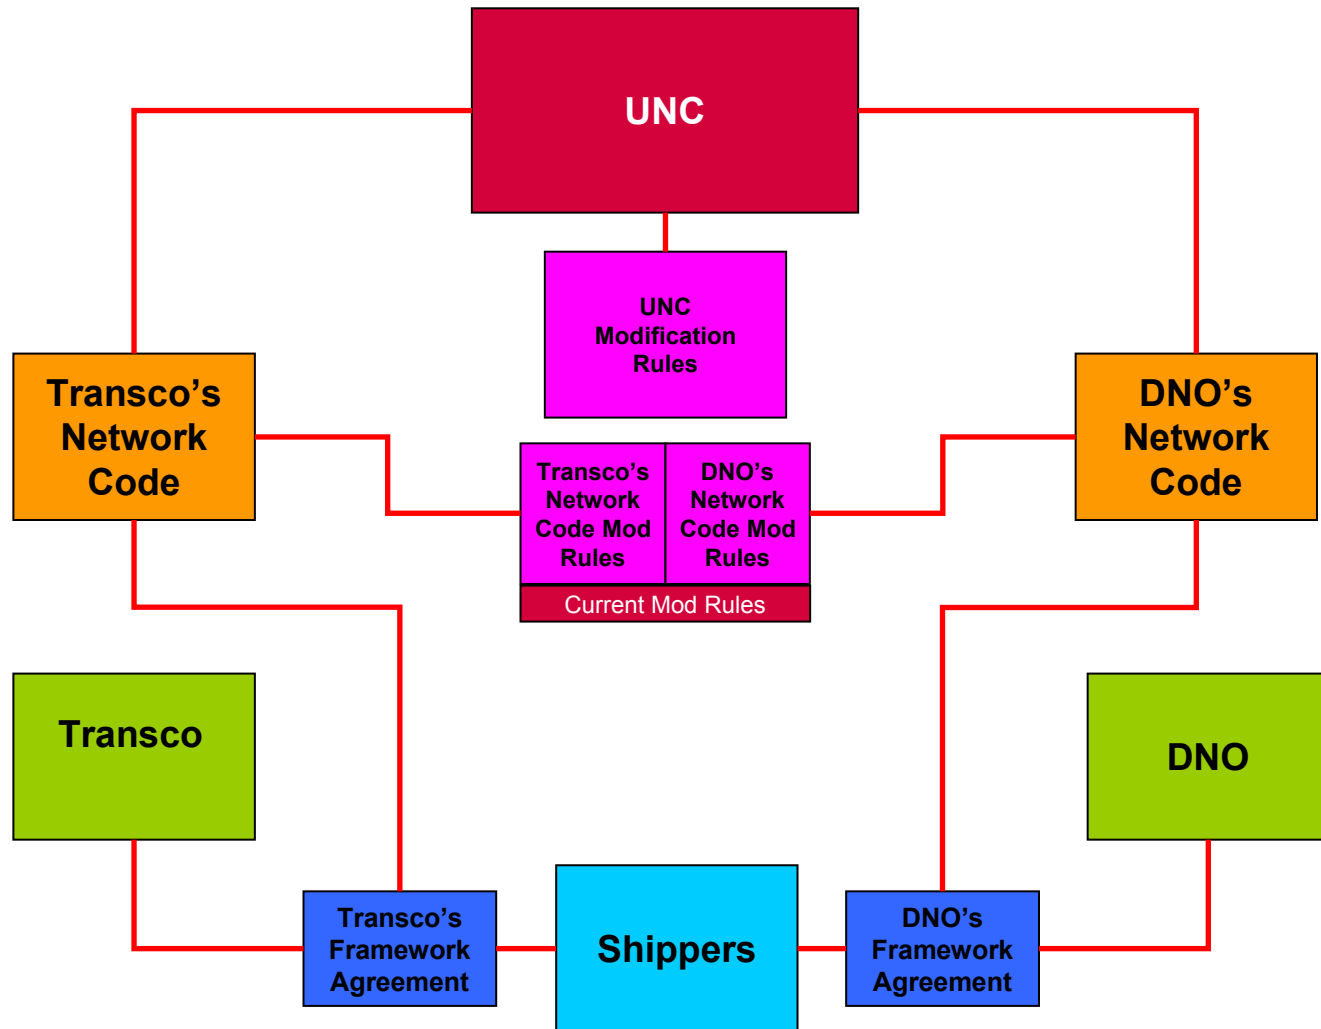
UNC

UNC Modification Rules

Transco's Network Code

DNO's Network Code

Transco's Network Code Mod Rules

DNO's Network Code Mod Rules

Current Mod Rules

Transco

DNO

Transco's Framework Agreement

Shippers

DNO's Framework Agreement